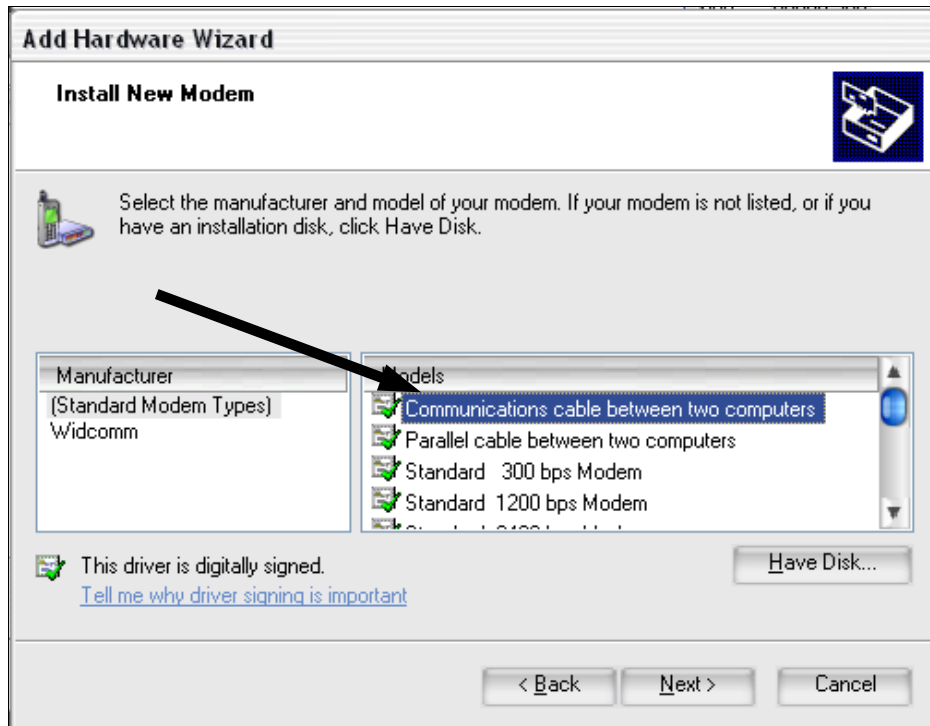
Add Hardware Wizard

Install New Modem

Select the manufacturer and model of your modem. If your modem is not listed, or if you have an installation disk, click Have Disk.

| Manufacturer |
|---|
| (Standard Modem Types) |
| Widcomm |

| Models |
|---|
| Communications cable between two computers |
| Parallel cable between two computers |
| Standard 300 bps Modem |
| Standard 1200 bps Modem |
| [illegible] |

This driver is digitally signed.
Tell me why driver signing is important

Have Disk...

< Back Next > Cancel